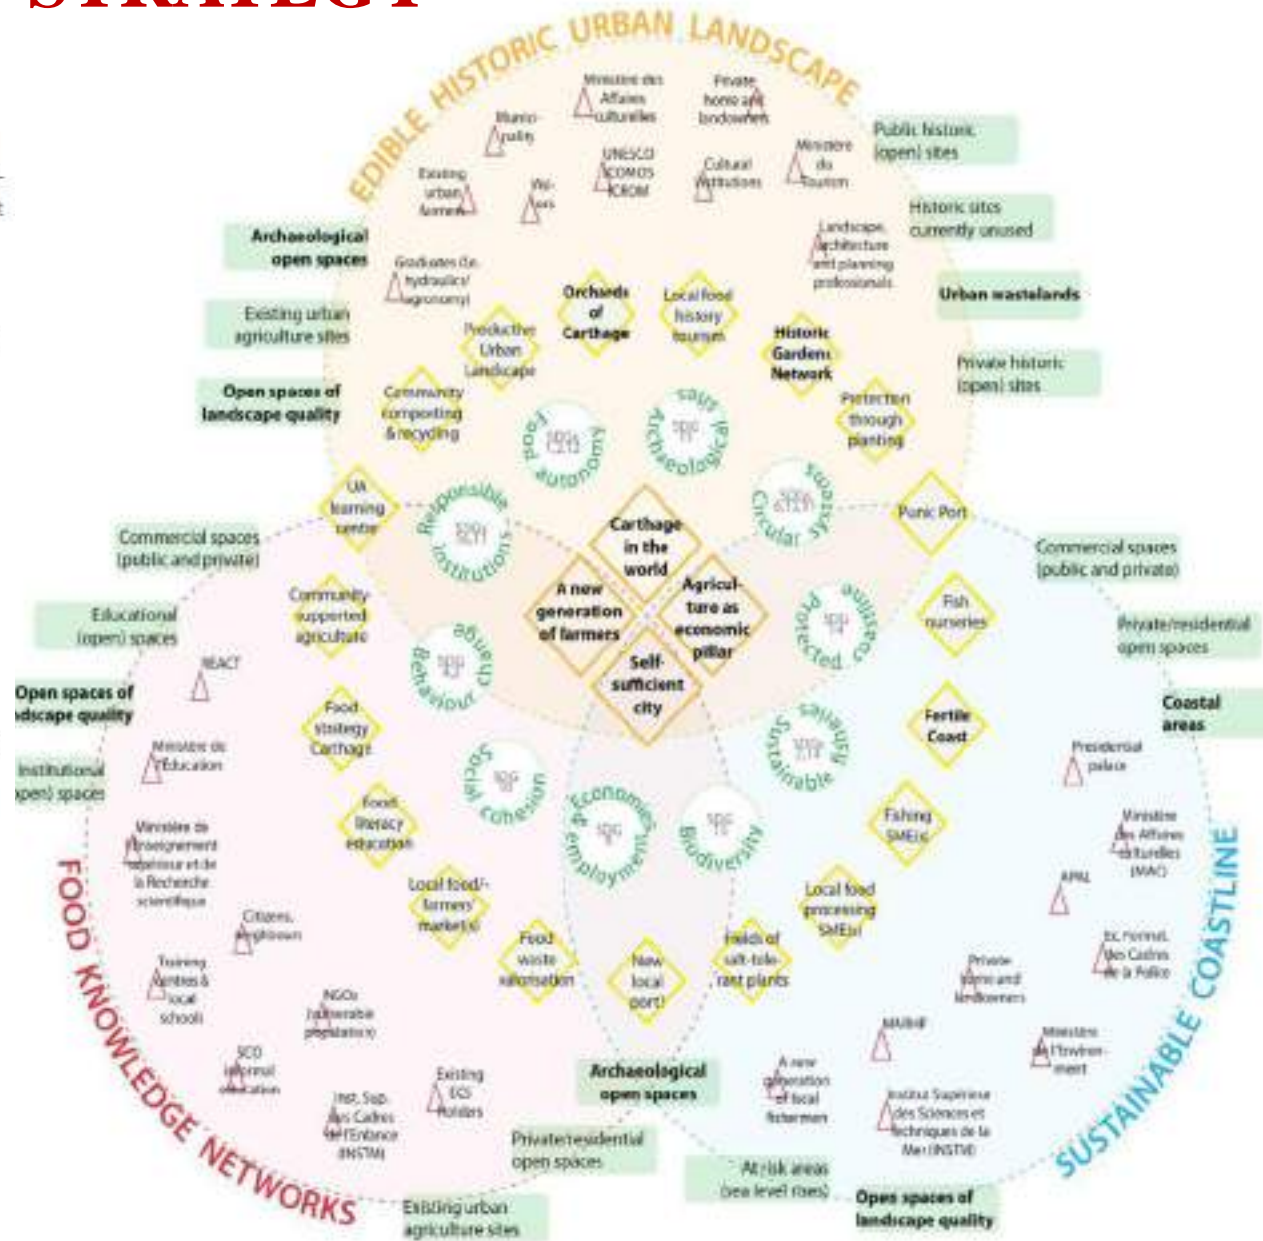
STRATEGY

EDIBLE HISTORIC URBAN LANDSCAPE

Ministère des Affaires culturelles
Private home and landowners
Munici-pality
Public historic (open) sites
Ministère du Tourism
UNESCO ICOMOS ICCROM
Cultural institutions
Existing urban farmers
Visi-tors
Historic sites currently unused
Landscape, architecture and planning professionals
Archaeological open spaces
Graduates (i.e. hydraulics/ agronomy)
Urban wastelands
Existing urban agriculture sites
Orchards of Carthage
Local food history tourism
Productive Urban Landscape
Historic Gardens Network
Private historic (open) sites
Open spaces of landscape quality
Community composting & recycling
Protection through planting
Food autonomy
Archaeological sites
Circular systems
UA learning centre
Responsible institutions
Punic Port
Carthage in the world
Commercial spaces (public and private)
Commercial spaces (public and private)
A new generation of farmers
Agriculture as economic pillar
Community supported agriculture
Fish nurseries
Educational (open) spaces
Protected coastline
Private/residential open spaces
Behaviour change
Self-sufficient city
REACT
Open spaces of landscape quality
Food strategy Carthage
Fertile Coast
Coastal areas
Ministère de l'Education
Sustainable fishing
Presidential palace
Institutional (open) spaces
Social cohesion
Economy & employment
Biodiversity
Food literacy education
Fishing SMEs
Ministère des Affaires culturelles (MAC)
Ministère de l'Enseignement Supérieur et de la Recherche scientifique
Local food/ farmers' markets
Local food processing SMEs
APAL
Citizens, Neighbours
Food waste valorisation
New local port
Fields of salt-tolerant plants
Ec. Format. des Cadres de la Police
Training centres & local schools
Private home and landowners
NGOs (vulnerable population)
MARHP
Ministère de l'Environ-ment
SCO (informal education)
Existing ECS Holders
A new generation of local fishermen
Archaeological open spaces
Inst. Sup. des Cadres de l'Enfance (INSTAN)
Institut Supérieur des Sciences et Techniques de la Mer (INSTM)
Private/residential open spaces
At risk areas (sea level rises)
FOOD KNOWLEDGE NETWORKS
SUSTAINABLE COASTLINE
Open spaces of landscape quality
Existing urban agriculture sites